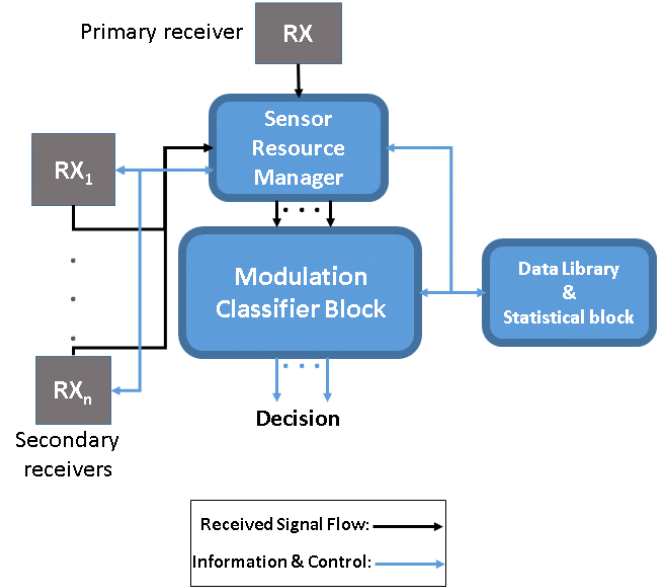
Primary receiver

RX

Sensor Resource Manager

$RX_1$

$RX_n$

Secondary receivers

Modulation Classifier Block

Data Library & Statistical block

Decision

Received Signal Flow:

Information & Control: